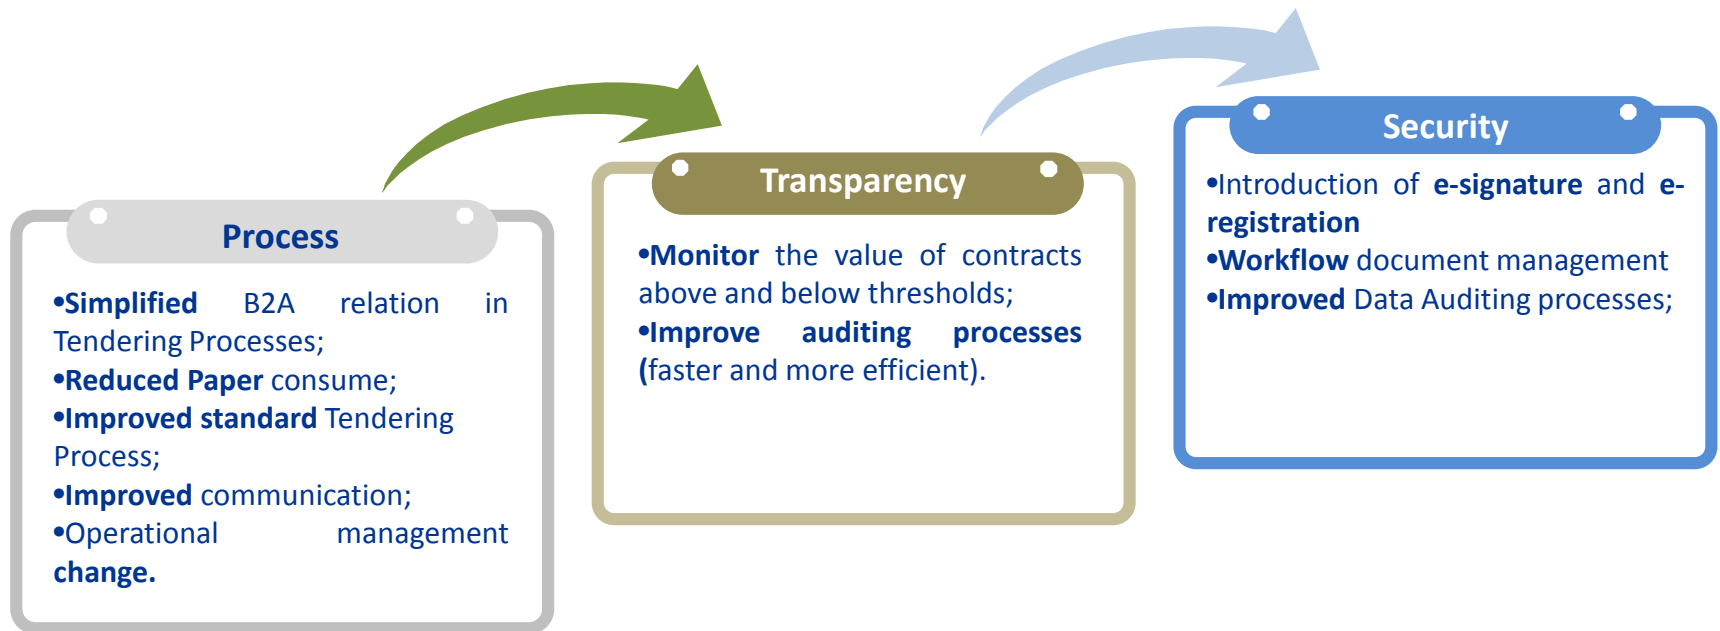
Process

•Simplified B2A relation in Tendering Processes;
•Reduced Paper consume;
•Improved standard Tendering Process;
•Improved communication;
•Operational management change.

Transparency

•Monitor the value of contracts above and below thresholds;
•Improve auditing processes (faster and more efficient).

Security

•Introduction of e-signature and e-registration
•Workflow document management
•Improved Data Auditing processes;